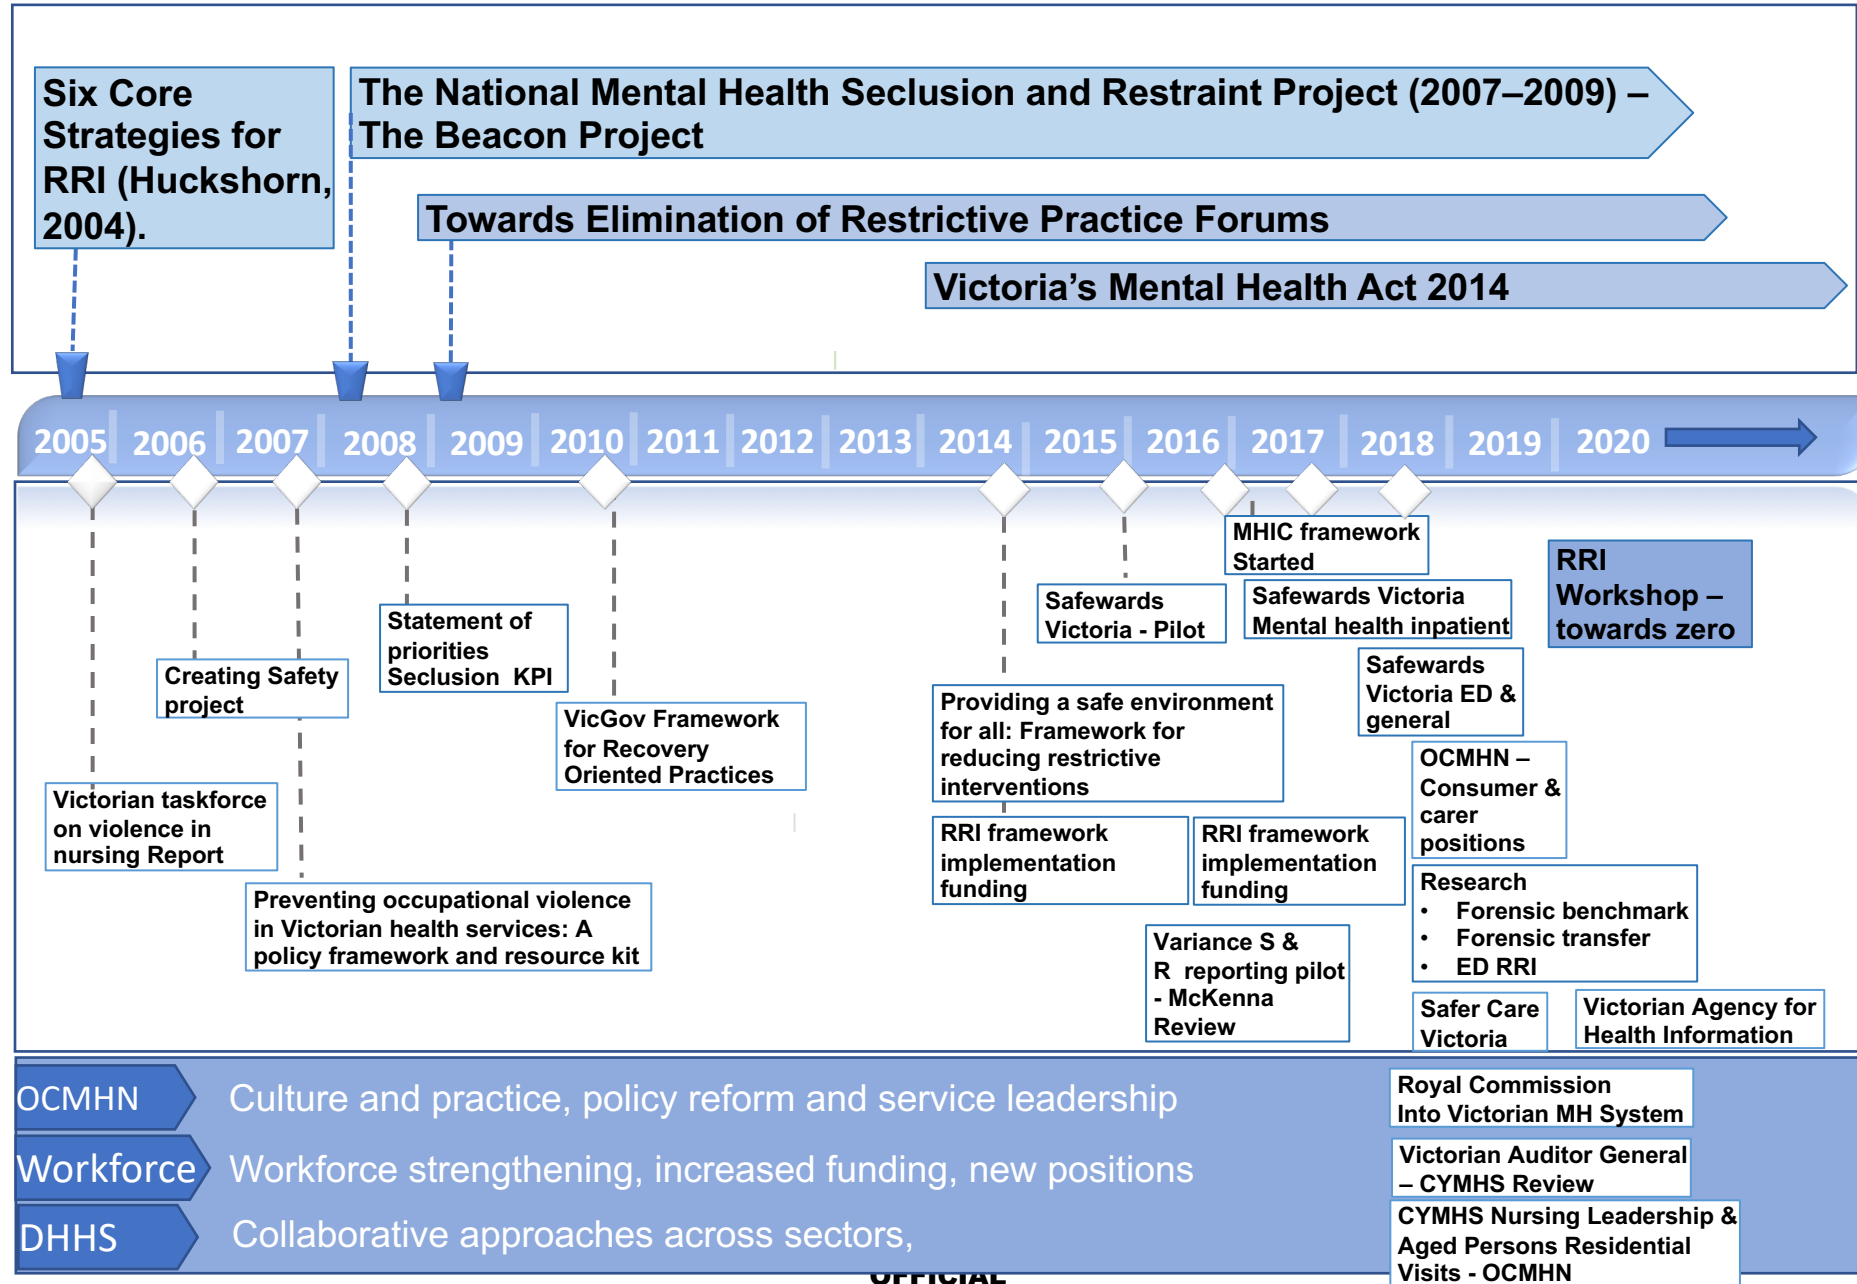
Six Core Strategies for RRI (Huckshorn, 2004).

The National Mental Health Seclusion and Restraint Project (2007–2009) – The Beacon Project

Towards Elimination of Restrictive Practice Forums

Victoria's Mental Health Act 2014

2005 2006 2007 2008 2009 2010 2011 2012 2013 2014 2015 2016 2017 2018 2019 2020

Victorian taskforce on violence in nursing Report

Creating Safety project

Preventing occupational violence in Victorian health services: A policy framework and resource kit

Statement of priorities Seclusion KPI

VicGov Framework for Recovery Oriented Practices

Providing a safe environment for all: Framework for reducing restrictive interventions

RRI framework implementation funding

Safewards Victoria - Pilot

RRI framework implementation funding

Variance S & R reporting pilot - McKenna Review

MHIC framework Started

Safewards Victoria Mental health inpatient

Safewards Victoria ED & general

OCMHN – Consumer & carer positions

Research
• Forensic benchmark
• Forensic transfer
• ED RRI

Safer Care Victoria

Victorian Agency for Health Information

RRI Workshop – towards zero

OCMHN Culture and practice, policy reform and service leadership

Workforce Workforce strengthening, increased funding, new positions

DHHS Collaborative approaches across sectors,

Royal Commission Into Victorian MH System

Victorian Auditor General – CYMHS Review

CYMHS Nursing Leadership & Aged Persons Residential Visits - OCMHN

OFFICIAL